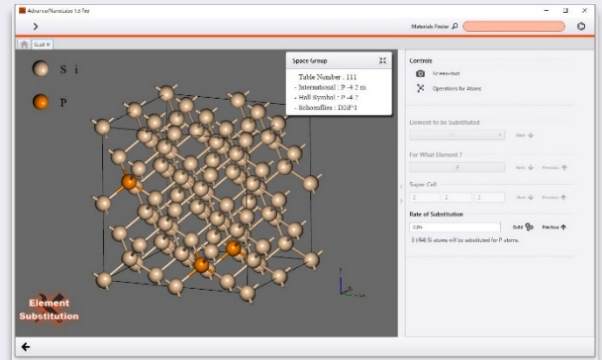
AdvancedSubstitution 1.0 Trial

Materials Finder

Si ×

S i

P

Space Group

- Table Number : 111
- International : P -4 2 m
- Hall Symbol : P -4 2
- Schoenflies : D2d^1

Element
Substitution

Controls

Screenshot

Operations for Atoms

Element to be Substituted

Next

For What Element ?

P

Next Previous

Super Cell

2 2 2

Next Previous

Rate of Substitution

5.0%

Build Previous

3 (/64) Si atoms will be substituted for P atoms.